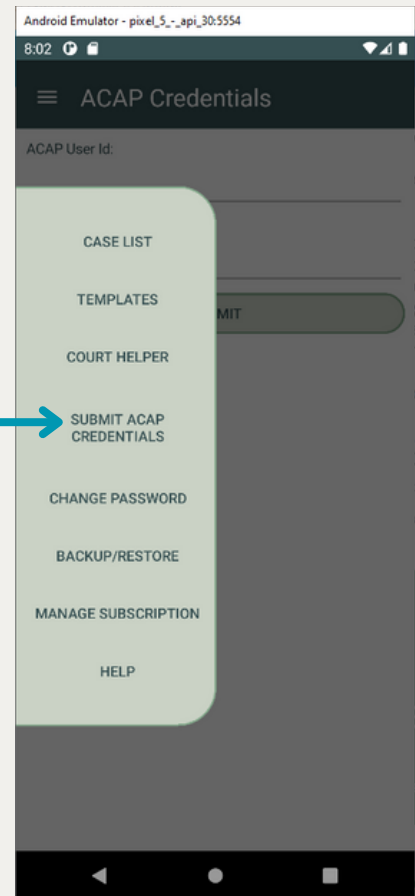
Android Emulator - pixel_5_-_api_30:5554

8:02

ACAP Credentials

ACAP User Id:

MIT

CASE LIST

TEMPLATES

COURT HELPER

SUBMIT ACAP CREDENTIALS

CHANGE PASSWORD

BACKUP/RESTORE

MANAGE SUBSCRIPTION

HELP